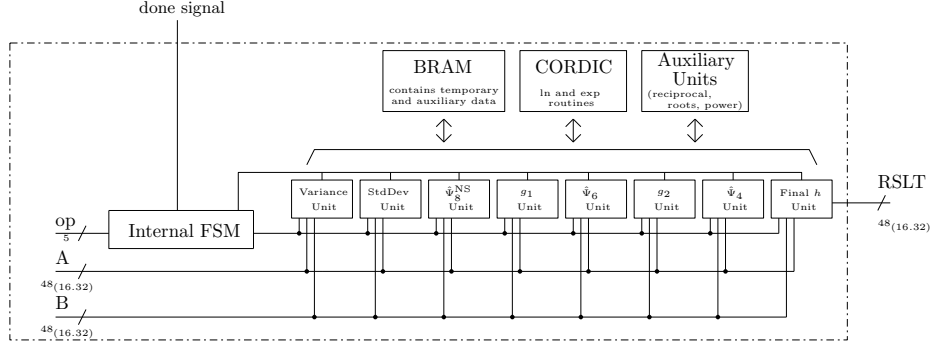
done signal

BRAM
contains temporary and auxiliary data

CORDIC
ln and exp routines

Auxiliary Units
(reciprocal, roots, power)

op
5

Internal FSM

A
$48_{(16.32)}$

B
$48_{(16.32)}$

Variance Unit

StdDev Unit

$\hat{\Psi}_8^{NS}$ Unit

$g_1$ Unit

$\hat{\Psi}_6$ Unit

$g_2$ Unit

$\hat{\Psi}_4$ Unit

Final $h$ Unit

RSLT
$48_{(16.32)}$